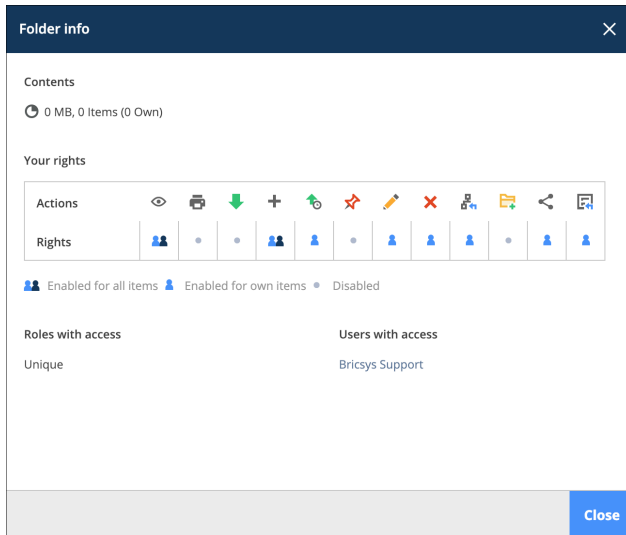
Folder info

Contents

0 MB, 0 Items (0 Own)

Your rights

| Actions | | | | | | | | | | | | |
|---|---|---|---|---|---|---|---|---|---|---|---|---|
| Rights | | | | | | | | | | | | |

Enabled for all items Enabled for own items Disabled

Roles with access

Unique

Users with access

Bricsys Support

Close